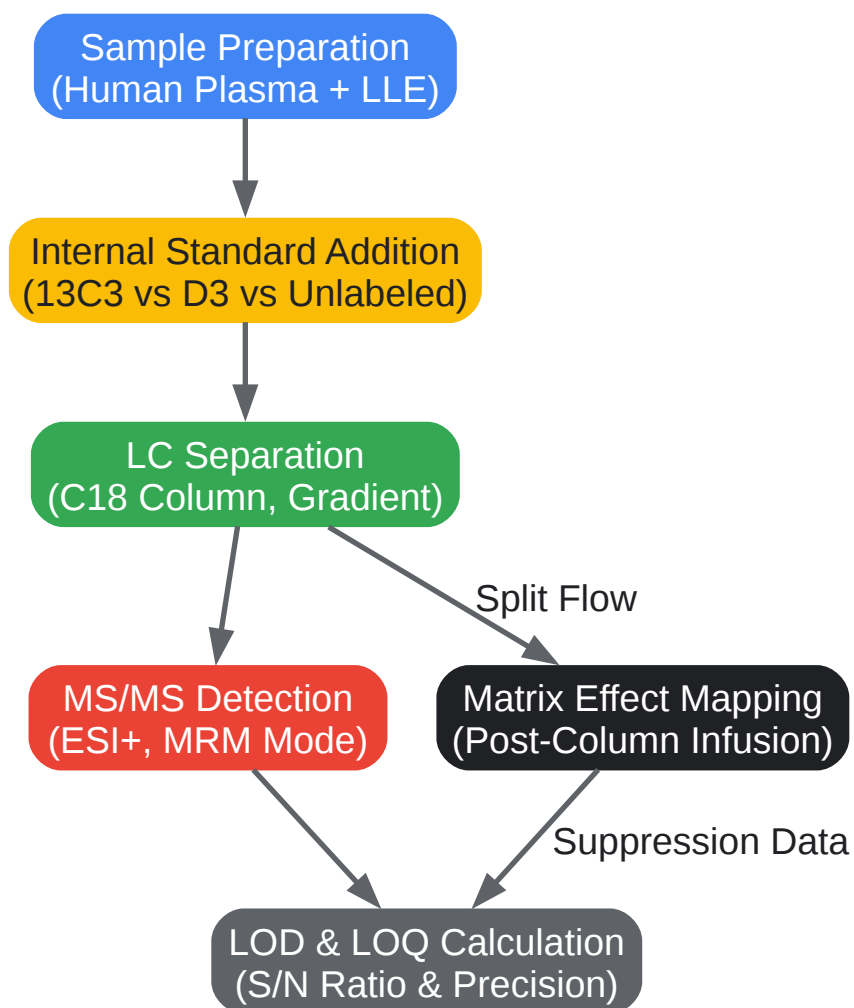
Sample Preparation
(Human Plasma + LLE)

Internal Standard Addition
(13C3 vs D3 vs Unlabeled)

LC Separation
(C18 Column, Gradient)

Split Flow

MS/MS Detection
(ESI+, MRM Mode)

Matrix Effect Mapping
(Post-Column Infusion)

Suppression Data

LOD & LOQ Calculation
(S/N Ratio & Precision)